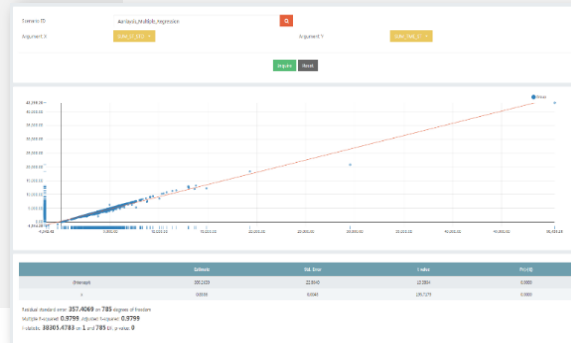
Scenario ID Analysis_Multiple_Regression

Argument X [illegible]

Argument Y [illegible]

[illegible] Reset

Group

40,000.00

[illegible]

| | Estimate | Std. Error | t value | Pr(>|t|) |
|---|---|---|---|---|
| (Intercept) | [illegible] | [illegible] | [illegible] | 0.000 |
| x | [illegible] | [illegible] | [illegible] | 0.000 |

Residual standard error: 357.4069 on 785 degrees of freedom
Multiple R-squared: 0.9799, Adjusted R-squared: 0.9799
F-statistic: 38301.4783 on 1 and 785 DF, p-value: 0